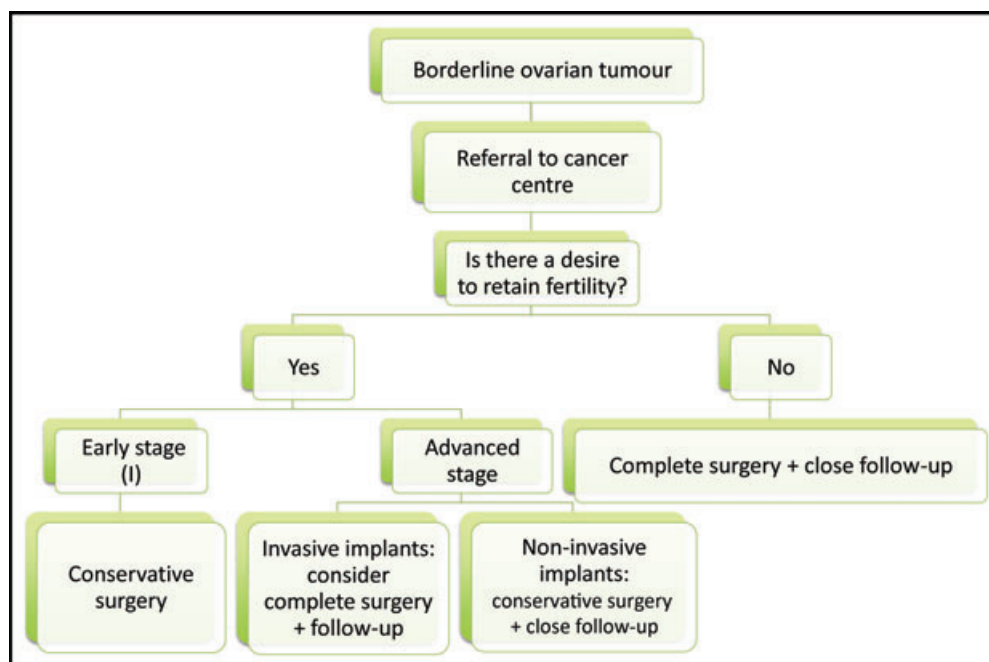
Borderline ovarian tumour

Referral to cancer centre

Is there a desire to retain fertility?

Yes

No

Early stage (I)

Advanced stage

Complete surgery + close follow-up

Conservative surgery

Invasive implants: consider complete surgery + follow-up

Non-invasive implants: conservative surgery + close follow-up